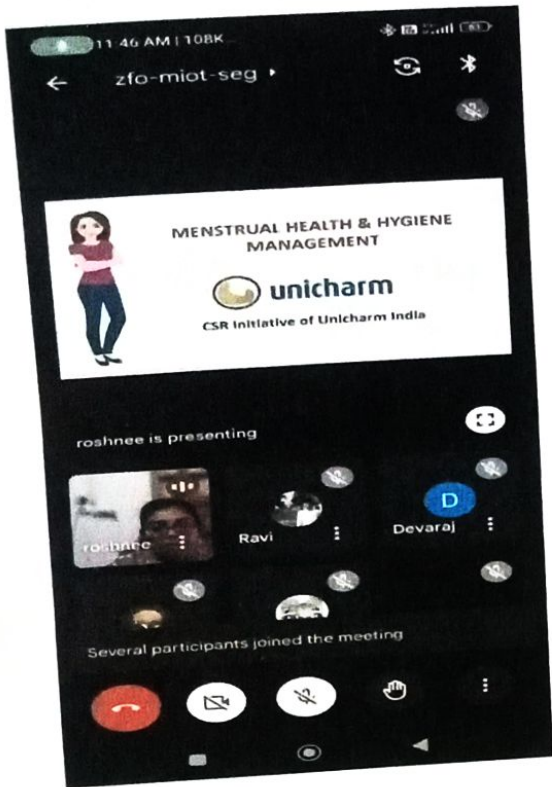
11:46 AM | 108K

zfo-miot-seg

MENSTRUAL HEALTH & HYGIENE MANAGEMENT

unicharm

CSR Initiative of Unicharm India

roshnee is presenting

roshnee

Ravi

D

Devaraj

Several participants joined the meeting